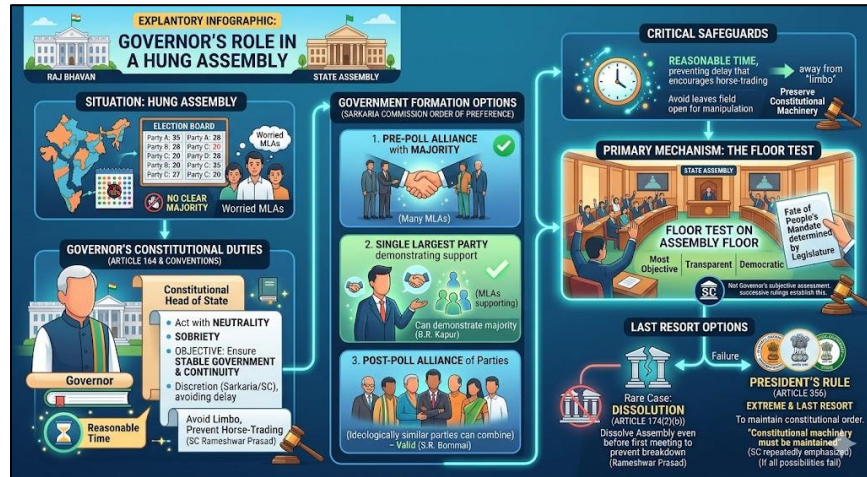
EXPLANTORY INFOGRAPHIC:
GOVERNOR'S ROLE IN A HUNG ASSEMBLY

RAJ BHAVAN
STATE ASSEMBLY

SITUATION: HUNG ASSEMBLY

ELECTION BOARD

| Party A: 35 | Party A: 28 |
|---|---|
| Party B: 28 | Party C: 20 |
| Party C: 20 | Party D: 28 |
| Party B: 28 | Party B: 28 |
| Party C: 27 | Party C: 20 |

Worried MLAs

NO CLEAR MAJORITY

Worried MLAs

GOVERNOR'S CONSTITUTIONAL DUTIES
(ARTICLE 164 & CONVENTIONS)

Constitutional Head of State

Act with NEUTRALITY
SOBRIETY
OBJECTIVE: Ensure STABLE GOVERNMENT & CONTINUITY
Discretion (Sarkaria/SC), avoiding delay
Avoid Limbo, Prevent Horse-Trading (SC Rameshwar Prasad)

Governor

Reasonable Time

GOVERNMENT FORMATION OPTIONS
(SARKARIA COMMISSION ORDER OF PREFERENCE)

1. PRE-POLL ALLIANCE with MAJORITY

(Many MLAs)

2. SINGLE LARGEST PARTY demonstrating support

(MLAs supporting)

Can demonstrate majority (B.R. Kapur)

3. POST-POLL ALLIANCE of Parties

(Ideologically similar parties can combine) - Valid (S.R. Bommai)

CRITICAL SAFEGUARDS

REASONABLE TIME, preventing delay that encourages horse-trading

away from "limbo"

Avoid leaves field open for manipulation

Preserve Constitutional Machinery

PRIMARY MECHANISM: THE FLOOR TEST

STATE ASSEMBLY

FLOOR TEST ON ASSEMBLY FLOOR

Most Objective | Transparent | Democratic

Fate of People's Mandate determined by Legislature

SC

Not Governor's subjective assessment. successive rulings establish this.

LAST RESORT OPTIONS

Failure

Rare Case: DISSOLUTION
(ARTICLE 174(2)(b))
Dissolve Assembly even before first meeting to prevent breakdown
(Rameshwar Prasad)

PRESIDENT'S RULE
(ARTICLE 356)
EXTREME & LAST RESORT
To maintain constitutional order.
"Constitutional machinery must be maintained"
(SC repeatedly emphasized)
(If all possibilities fail)